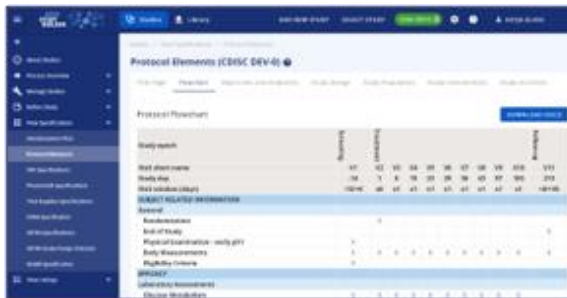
Studies Library

Protocol Elements (CDISC DEV-0)

Protocol Flowchart

| Study epoch | Screening | Treatment | | | | | | | | | Follow-up |
|---|---|---|---|---|---|---|---|---|---|---|---|
| Visit short name | V1 | V2 | V3 | V4 | V5 | V6 | V7 | V8 | V9 | V10 | V11 |
| Study day | -14 | 1 | 8 | 15 | 22 | 29 | 36 | 43 | 57 | 180 | 210 |
| SUBJECT RELATED INFORMATION | | | | | | | | | | | |
| General | | | | | | | | | | | |
| Randomisation | | | | | | | | | | | |
| End of Study | | | | | | | | | | | |
| Physical Examination - body (PE) | | | | | | | | | | | |
| Body Measurements | | | | | | | | | | | |
| Eligibility Criteria | | | | | | | | | | | |
| EFFICACY | | | | | | | | | | | |
| Laboratory Assessments | | | | | | | | | | | |
| Glucose Metabolism | | | | | | | | | | | |